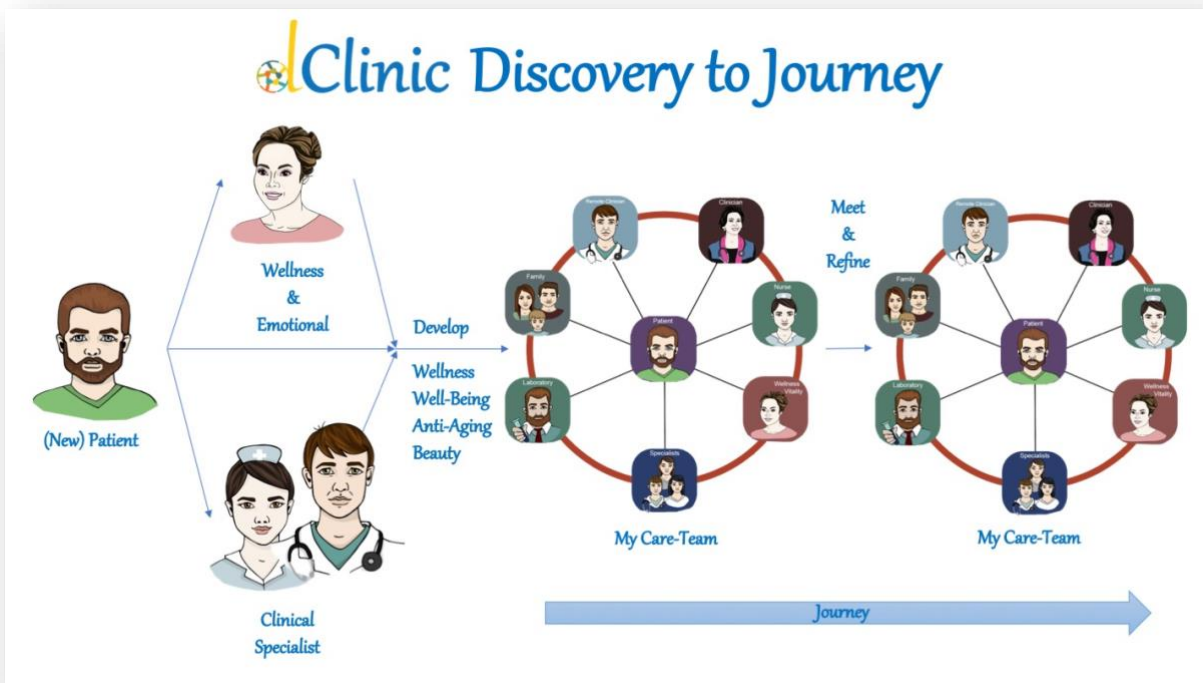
dClinic Discovery to Journey

Wellness & Emotional

(New) Patient

Clinical Specialist

Develop

Wellness
Well-Being
Anti-Aging
Beauty

Remote Clinician
Clinician
Family
Patient
Nurse
Laboratory
Wellness Vitality
Specialists

My Care-Team

Meet & Refine

Remote Clinician
Clinician
Family
Patient
Nurse
Laboratory
Wellness Vitality
Specialists

My Care-Team

Journey